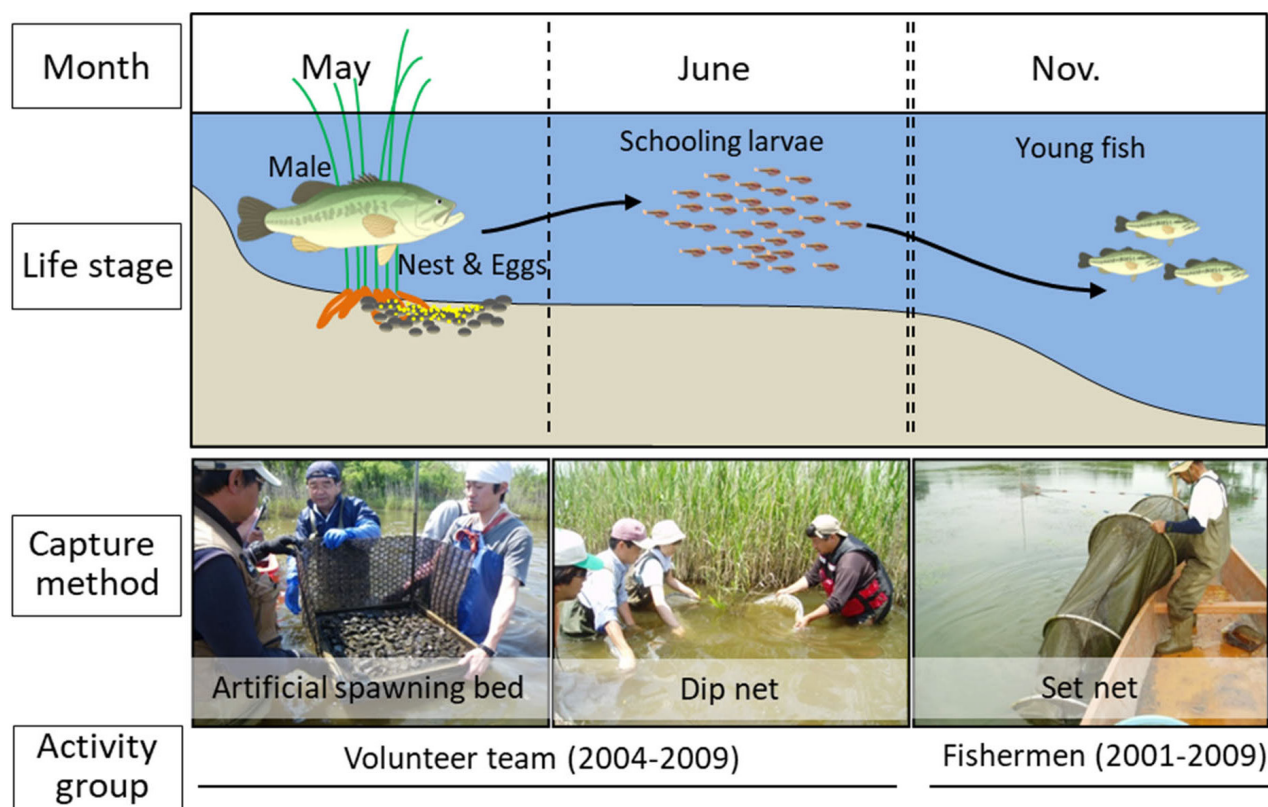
Month

May

June

Nov.

Life stage

Male

Nest & Eggs

Schooling larvae

Young fish

Capture method

Artificial spawning bed

Dip net

Set net

Activity group

Volunteer team (2004-2009)

Fishermen (2001-2009)